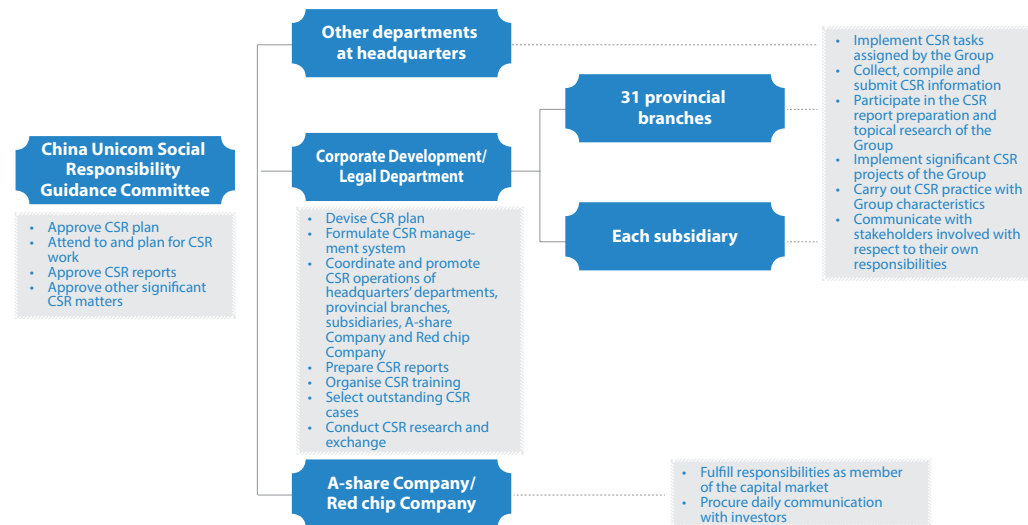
China Unicom Social Responsibility Guidance Committee

- Approve CSR plan
- Attend to and plan for CSR work
- Approve CSR reports
- Approve other significant CSR matters

Other departments at headquarters

Corporate Development/ Legal Department

- Devise CSR plan
- Formulate CSR management system
- Coordinate and promote CSR operations of headquarters' departments, provincial branches, subsidiaries, A-share Company and Red chip Company
- Prepare CSR reports
- Organise CSR training
- Select outstanding CSR cases
- Conduct CSR research and exchange

A-share Company/ Red chip Company

- Fulfill responsibilities as member of the capital market
- Procure daily communication with investors

31 provincial branches

Each subsidiary

- Implement CSR tasks assigned by the Group
- Collect, compile and submit CSR information
- Participate in the CSR report preparation and topical research of the Group
- Implement significant CSR projects of the Group
- Carry out CSR practice with Group characteristics
- Communicate with stakeholders involved with respect to their own responsibilities